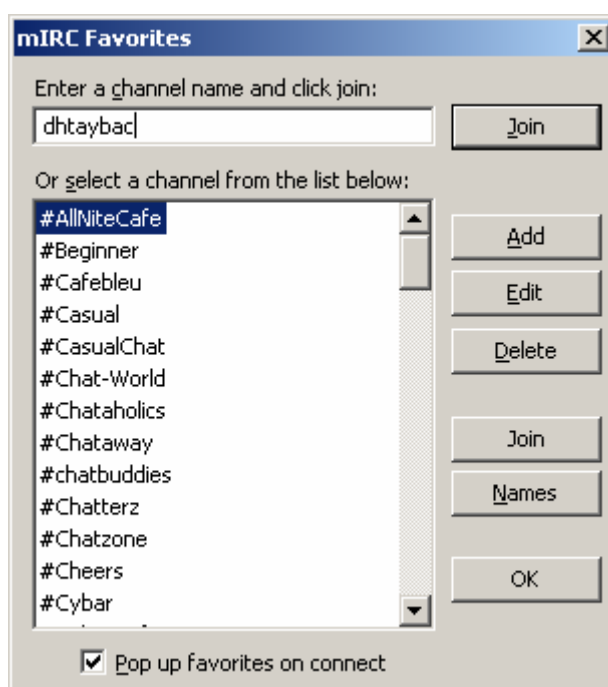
mIRC Favorites

Enter a channel name and click join:

dhtaybac

Join

Or select a channel from the list below:

#AllNiteCafe
#Beginner
#Cafebleu
#Casual
#CasualChat
#Chat-World
#Chataholics
#Chataway
#chatbuddies
#Chatterz
#Chatzone
#Cheers
#Cybar
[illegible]

Add

Edit

Delete

Join

Names

OK

Pop up favorites on connect